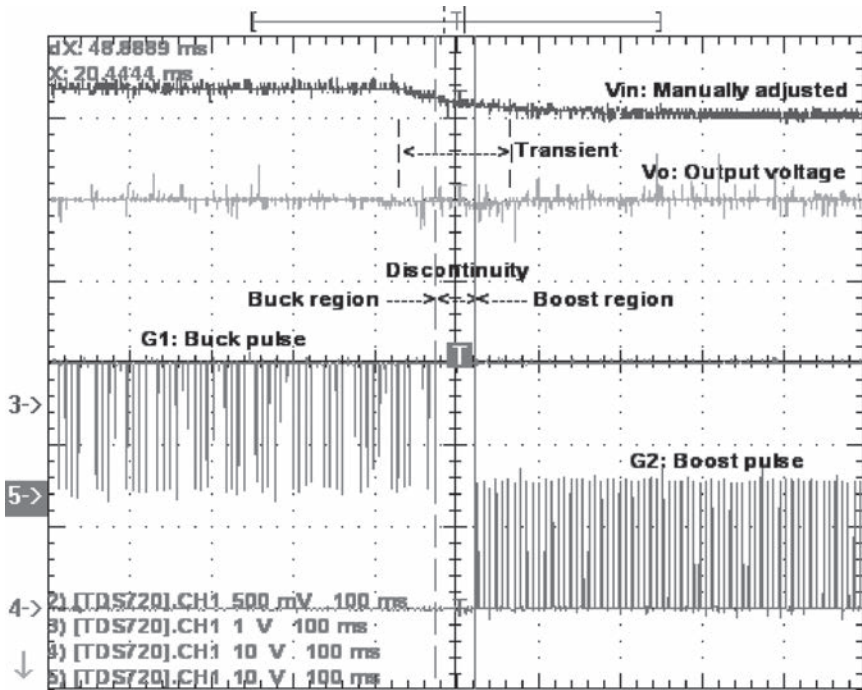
T

dX: 48.8889 ms
X: 20.4444 ms

Vin: Manually adjusted

<------->Transient

Vo: Output voltage

Discontinuity

Buck region ----><-><----- Boost region

G1: Buck pulse

T

3->

G2: Boost pulse

5->

4->

2) [TDS720].CH1 500 mV 100 ms
3) [TDS720].CH1 1 V 100 ms
4) [TDS720].CH1 10 V 100 ms
5) [TDS720].CH1 10 V 100 ms